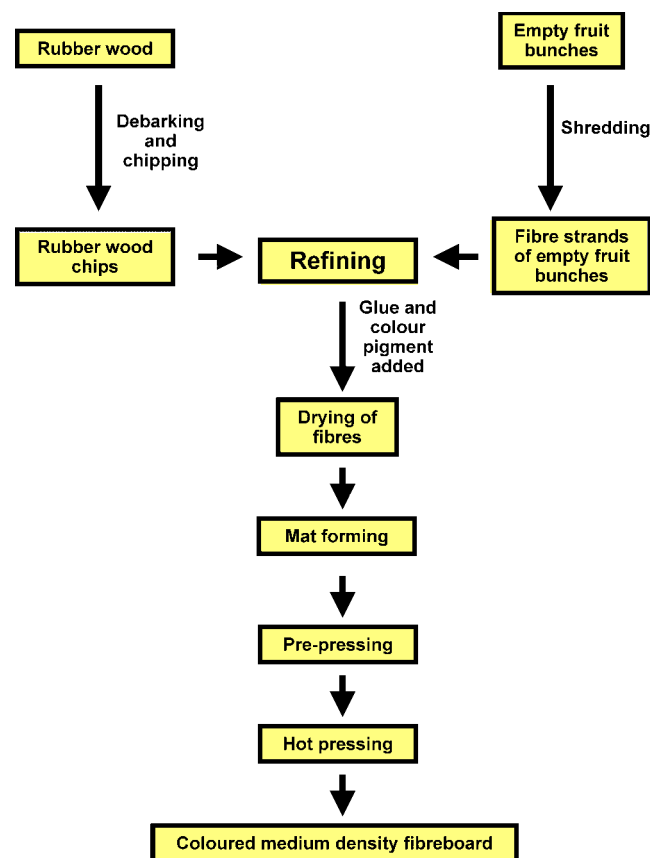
Rubber wood

Empty fruit bunches

Debarking and chipping

Shredding

Rubber wood chips

Refining

Fibre strands of empty fruit bunches

Glue and colour pigment added

Drying of fibres

Mat forming

Pre-pressing

Hot pressing

Coloured medium density fibreboard